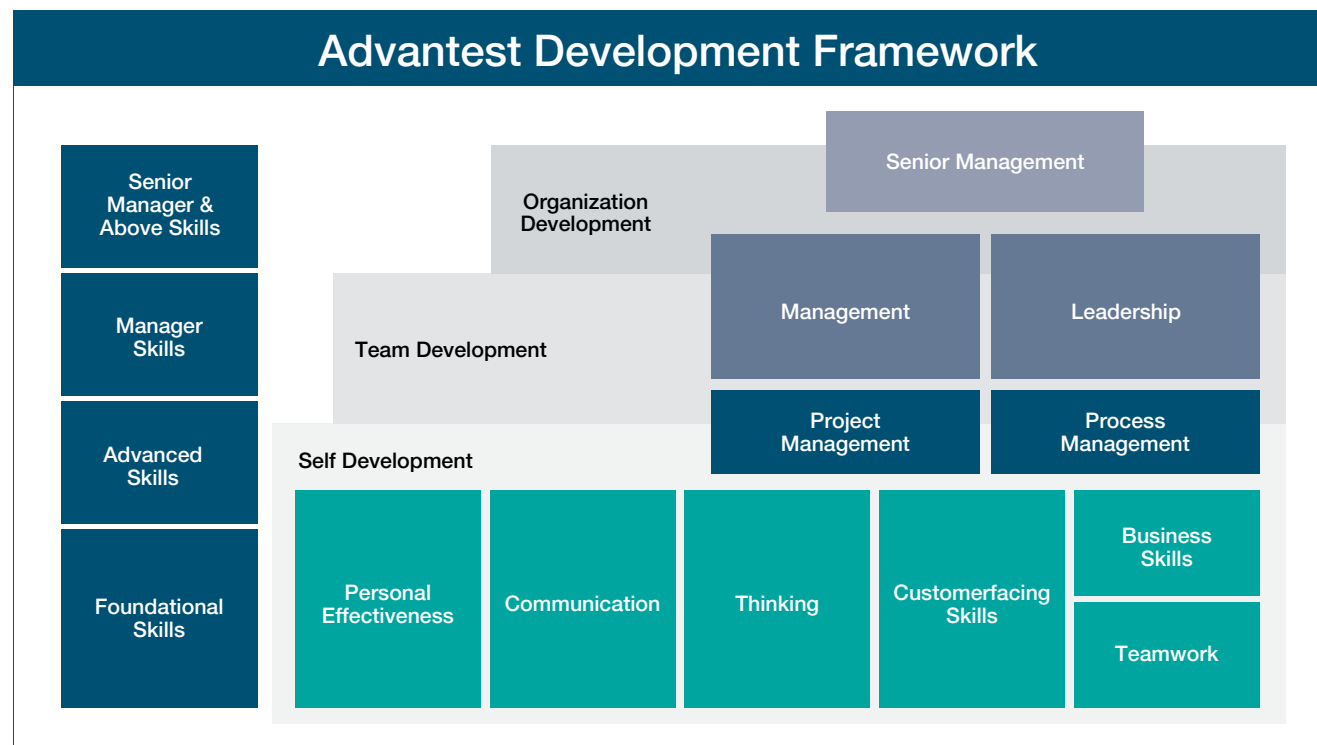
Advantest Development Framework

Senior Manager & Above Skills

Manager Skills

Advanced Skills

Foundational Skills

Senior Management

Organization Development

Management

Leadership

Team Development

Project Management

Process Management

Self Development

Personal Effectiveness

Communication

Thinking

Customerfacing Skills

Business Skills

Teamwork